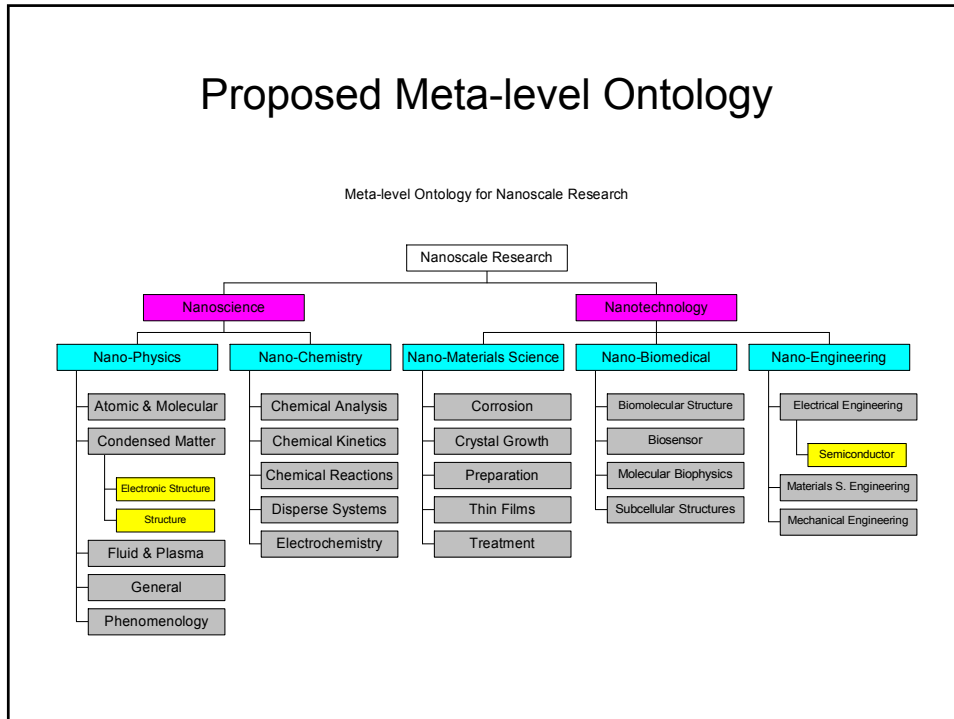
Proposed Meta-level Ontology

Meta-level Ontology for Nanoscale Research

Nanoscale Research

Nanoscience

Nanotechnology

Nano-Physics

Atomic & Molecular

Condensed Matter

Electronic Structure

Structure

Fluid & Plasma

General

Phenomenology

Nano-Chemistry

Chemical Analysis

Chemical Kinetics

Chemical Reactions

Disperse Systems

Electrochemistry

Nano-Materials Science

Corrosion

Crystal Growth

Preparation

Thin Films

Treatment

Nano-Biomedical

Biomolecular Structure

Biosensor

Molecular Biophysics

Subcellular Structures

Nano-Engineering

Electrical Engineering

Semiconductor

Materials S. Engineering

Mechanical Engineering